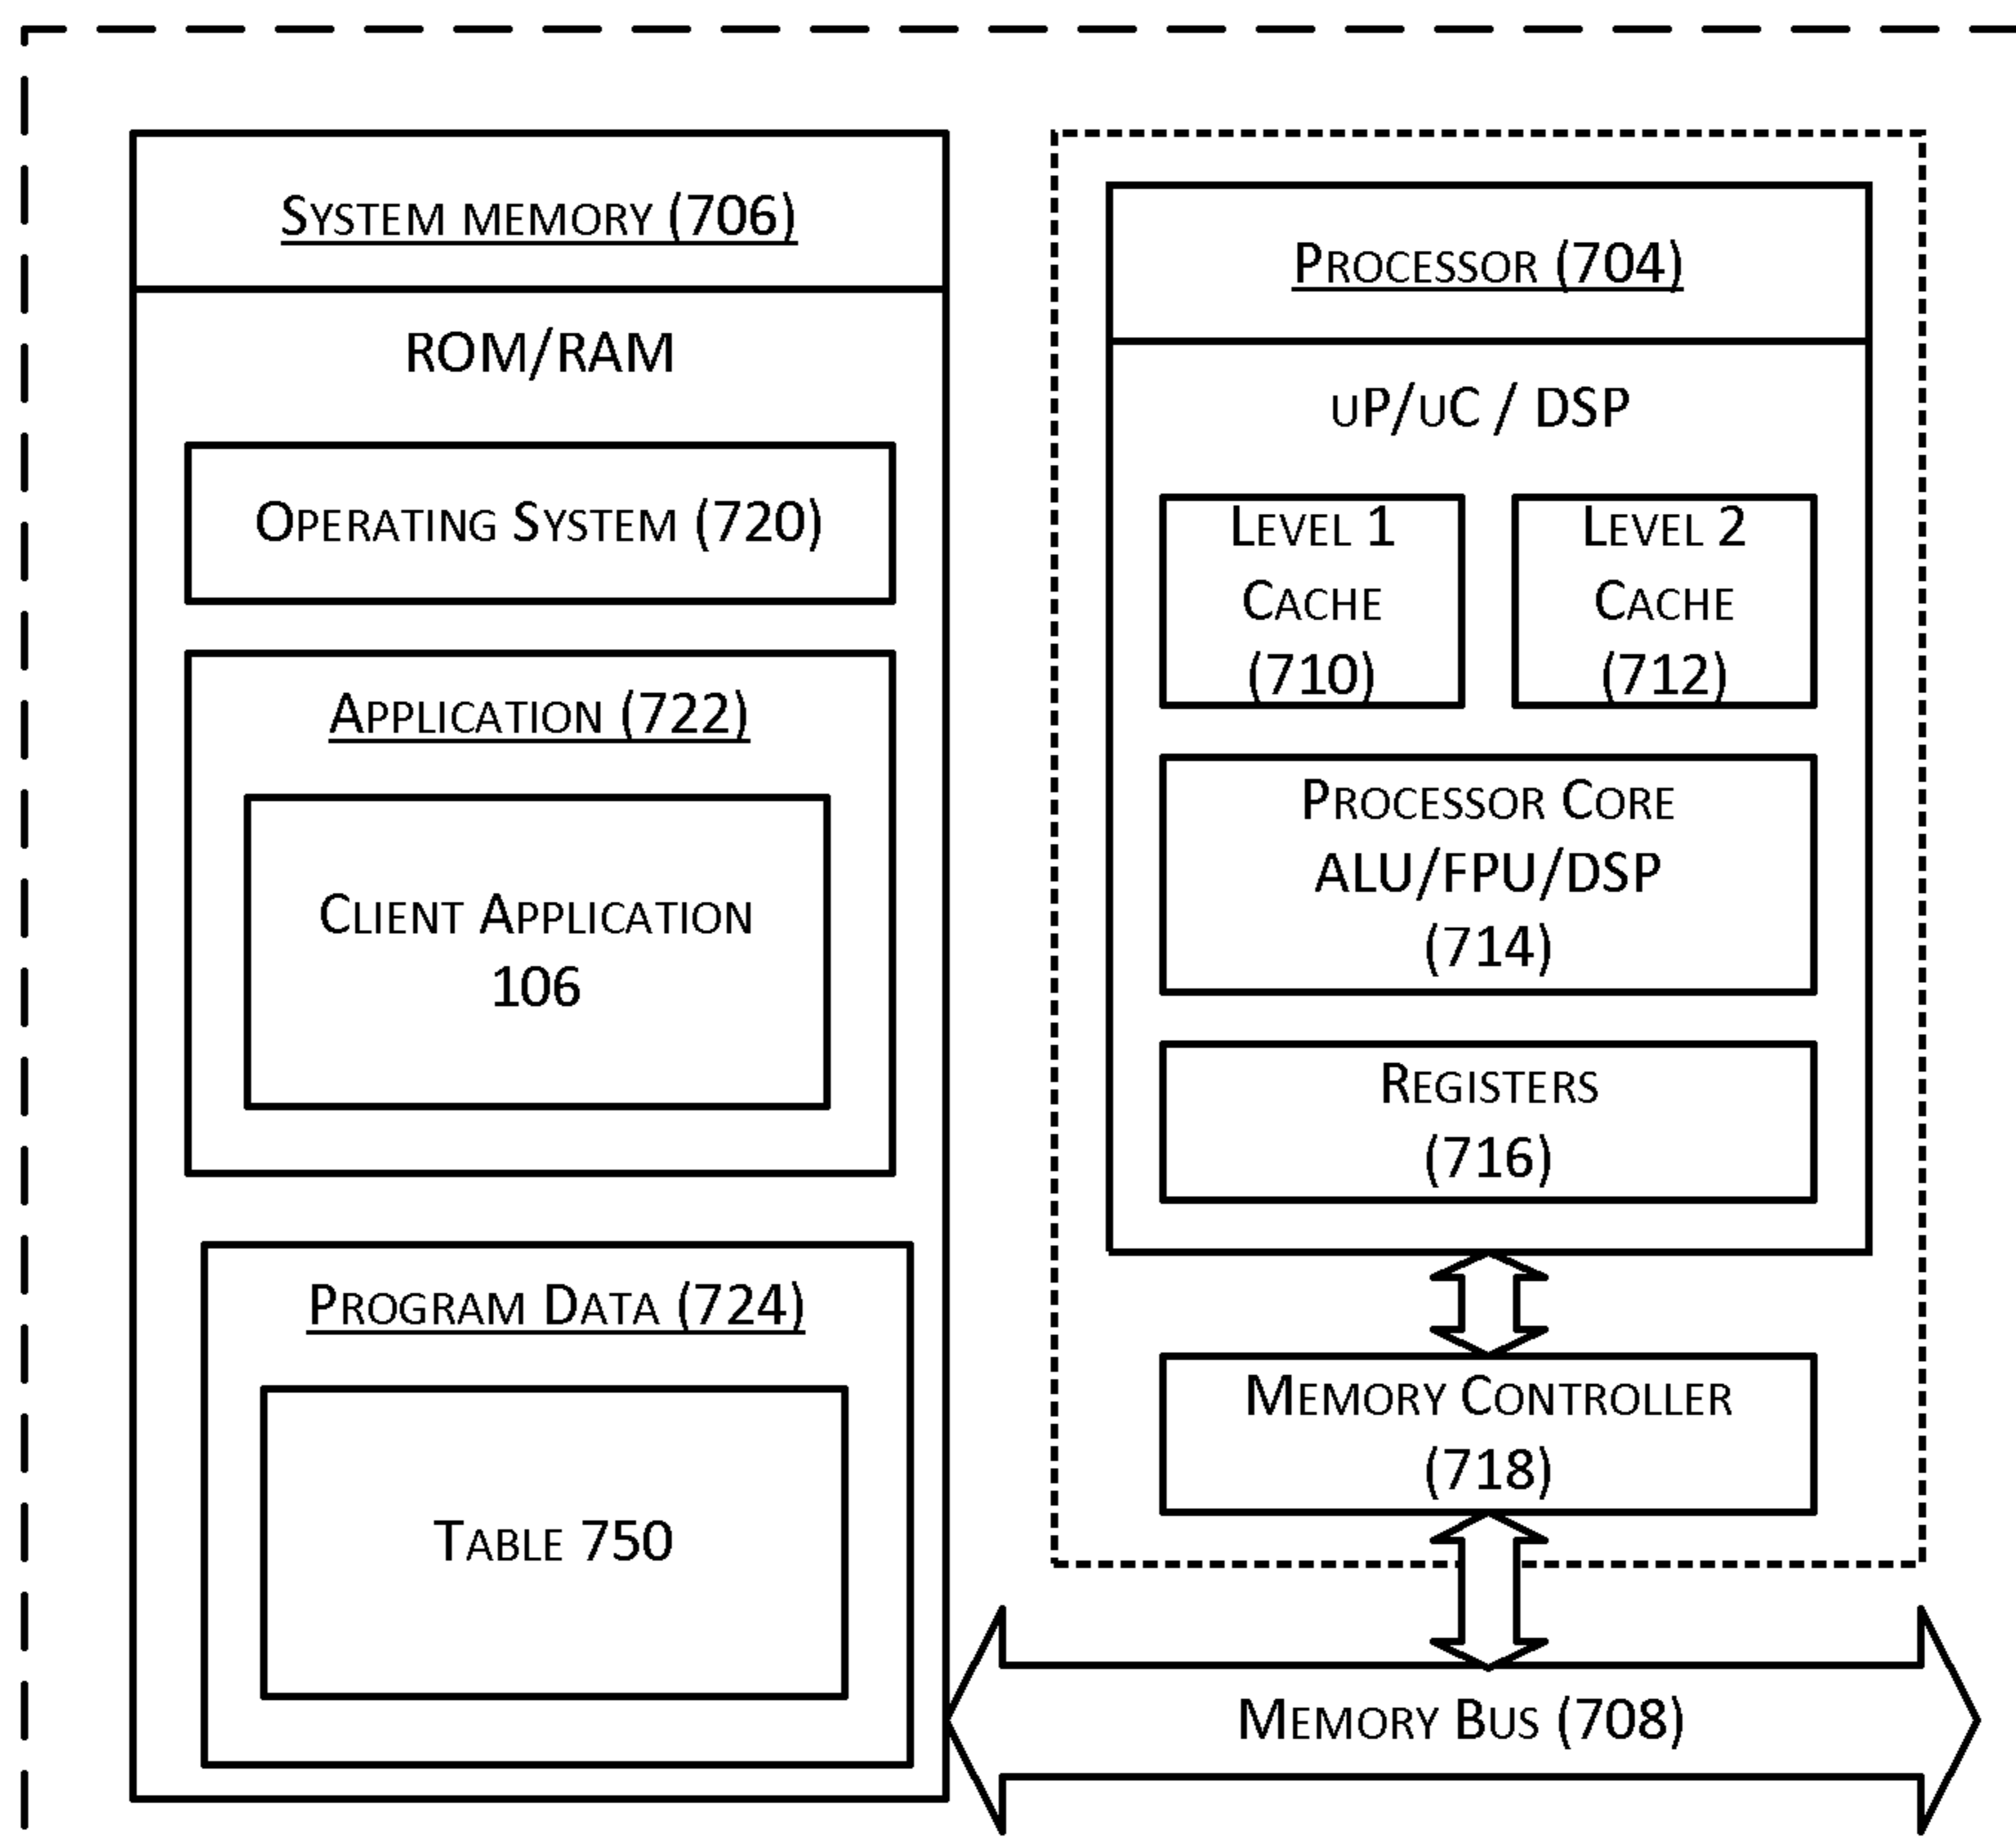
System memory (706)

ROM/RAM

Operating System (720)

Application (722)

Client Application 106

Program Data (724)

Table 750

Processor (704)

uP/uC / DSP

Level 1 Cache (710)

Level 2 Cache (712)

Processor Core ALU/FPU/DSP (714)

Registers (716)

Memory Controller (718)

Memory Bus (708)